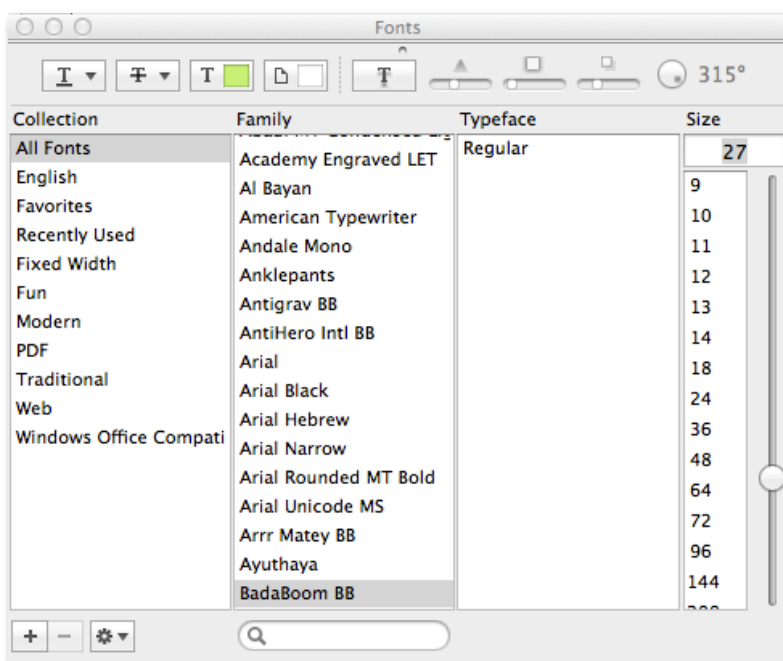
Fonts

315°

| Collection | Family | Typeface | Size |
|---|---|---|---|
| All Fonts | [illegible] | Regular | 27 |
| English | Academy Engraved LET | | 9 |
| Favorites | Al Bayan | | 10 |
| Recently Used | American Typewriter | | 11 |
| Fixed Width | Andale Mono | | 12 |
| Fun | Anklepants | | 13 |
| Modern | Antigrav BB | | 14 |
| PDF | AntiHero Intl BB | | 18 |
| Traditional | Arial | | 24 |
| Web | Arial Black | | 36 |
| Windows Office Compati | Arial Hebrew | | 48 |
| | Arial Narrow | | 64 |
| | Arial Rounded MT Bold | | 72 |
| | Arial Unicode MS | | 96 |
| | Arrr Matey BB | | 144 |
| | Ayuthaya | | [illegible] |
| | BadaBoom BB | | |

+ −